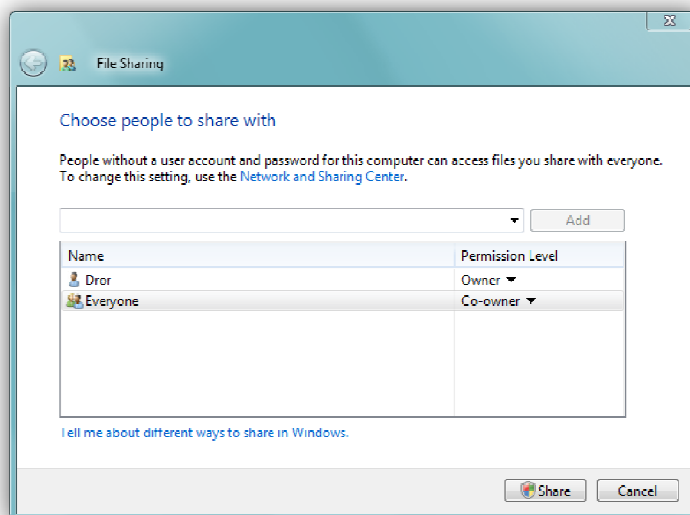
File Sharing

Choose people to share with

People without a user account and password for this computer can access files you share with everyone. To change this setting, use the Network and Sharing Center.

Add

| Name | Permission Level |
|---|---|
| Dror | Owner |
| Everyone | Co-owner |

Tell me about different ways to share in Windows.

Share Cancel